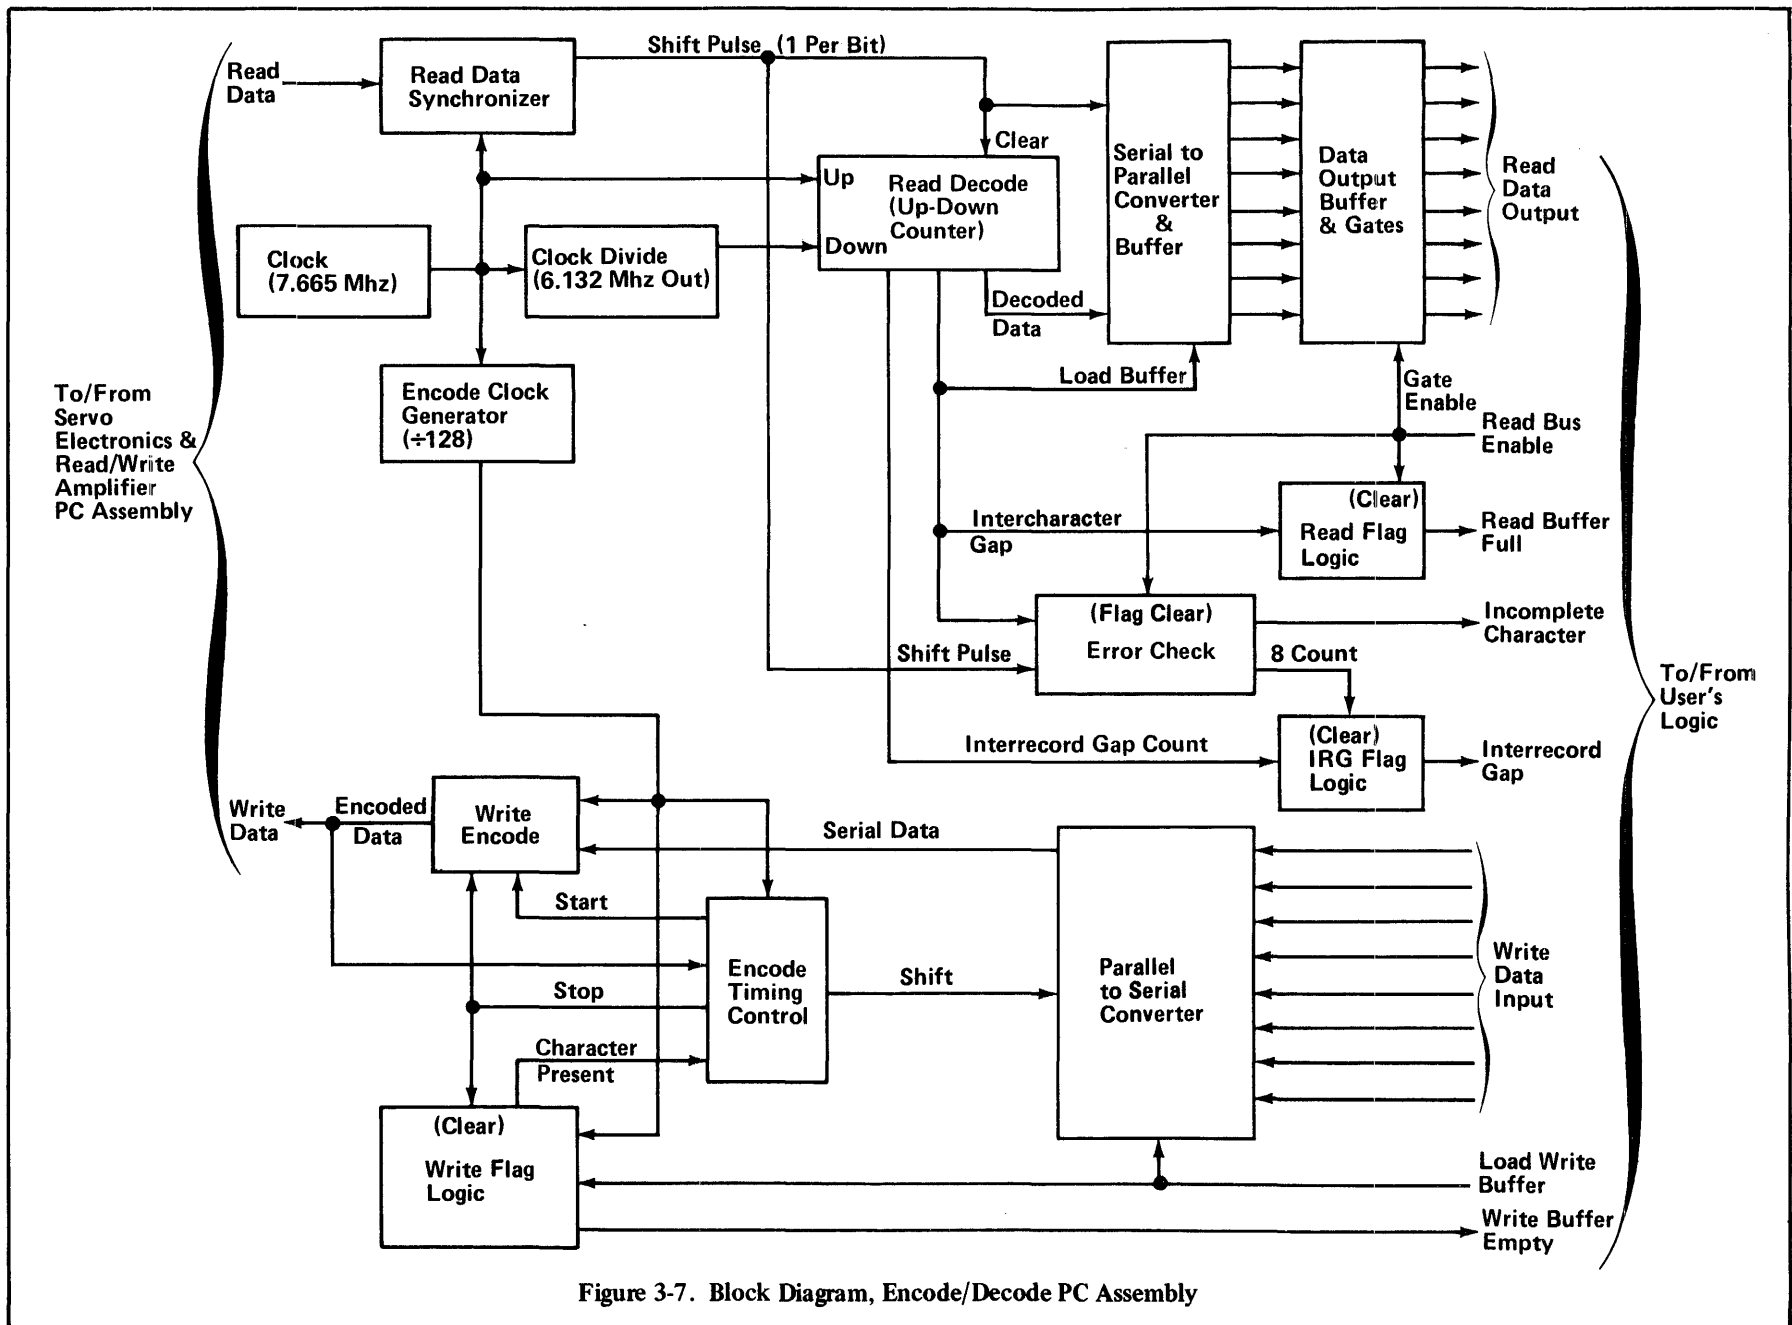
Read Data

Read Data Synchronizer

Shift Pulse (1 Per Bit)

Clear

Up

Read Decode (Up-Down Counter)

Down

Serial to Parallel Converter & Buffer

Data Output Buffer & Gates

Read Data Output

Clock (7.665 Mhz)

Clock Divide (6.132 Mhz Out)

Decoded Data

Load Buffer

Gate Enable

Read Bus Enable

To/From Servo Electronics & Read/Write Amplifier PC Assembly

Encode Clock Generator (÷128)

(Clear) Read Flag Logic

Read Buffer Full

Intercharacter Gap

(Flag Clear) Error Check

Incomplete Character

Shift Pulse

8 Count

To/From User's Logic

Interrecord Gap Count

(Clear) IRG Flag Logic

Interrecord Gap

Write Data

Encoded Data

Write Encode

Serial Data

Start

Encode Timing Control

Shift

Parallel to Serial Converter

Write Data Input

Stop

Character Present

(Clear) Write Flag Logic

Load Write Buffer

Write Buffer Empty

Figure 3-7. Block Diagram, Encode/Decode PC Assembly